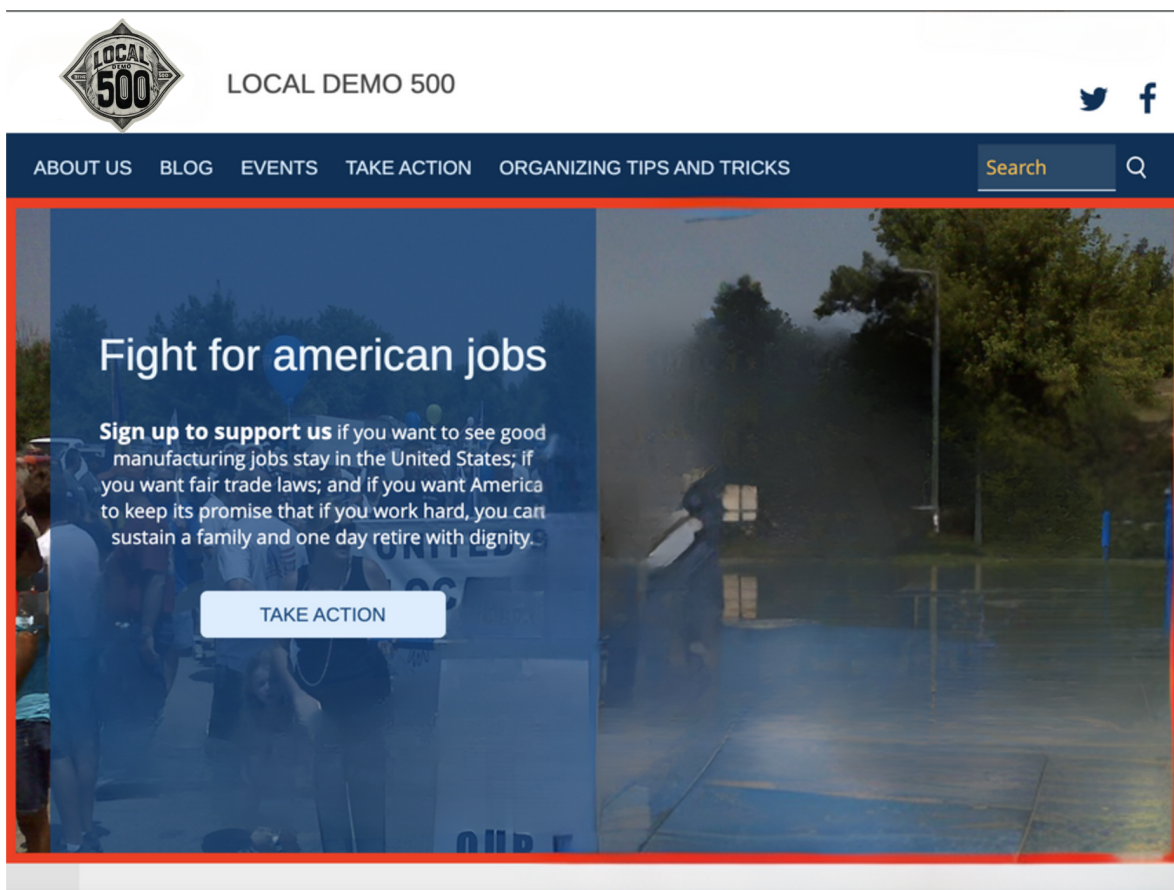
LOCAL
DEMO
500

LOCAL DEMO 500

ABOUT US BLOG EVENTS TAKE ACTION ORGANIZING TIPS AND TRICKS

Search

Fight for american jobs

**Sign up to support us** if you want to see good manufacturing jobs stay in the United States; if you want fair trade laws; and if you want America to keep its promise that if you work hard, you can sustain a family and one day retire with dignity.

TAKE ACTION